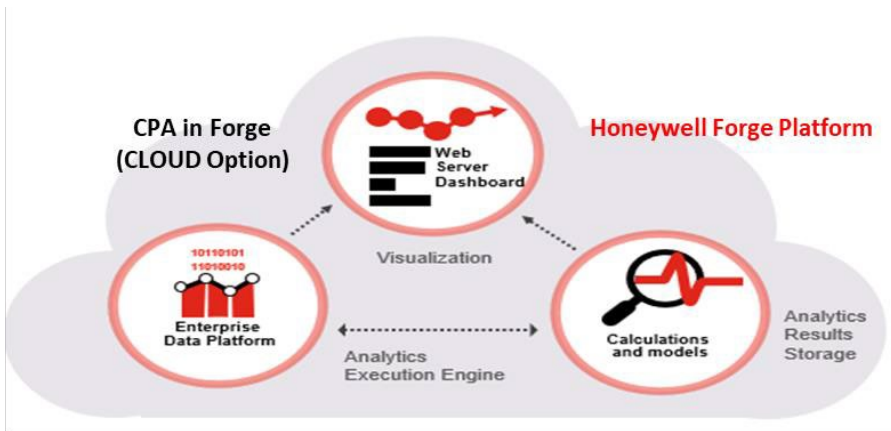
CPA in Forge
(CLOUD Option)

Web
Server
Dashboard

Honeywell Forge Platform

Visualization

10110101
11010010

Enterprise
Data Platform

Calculations
and models

Analytics
Results
Storage

Analytics
Execution Engine